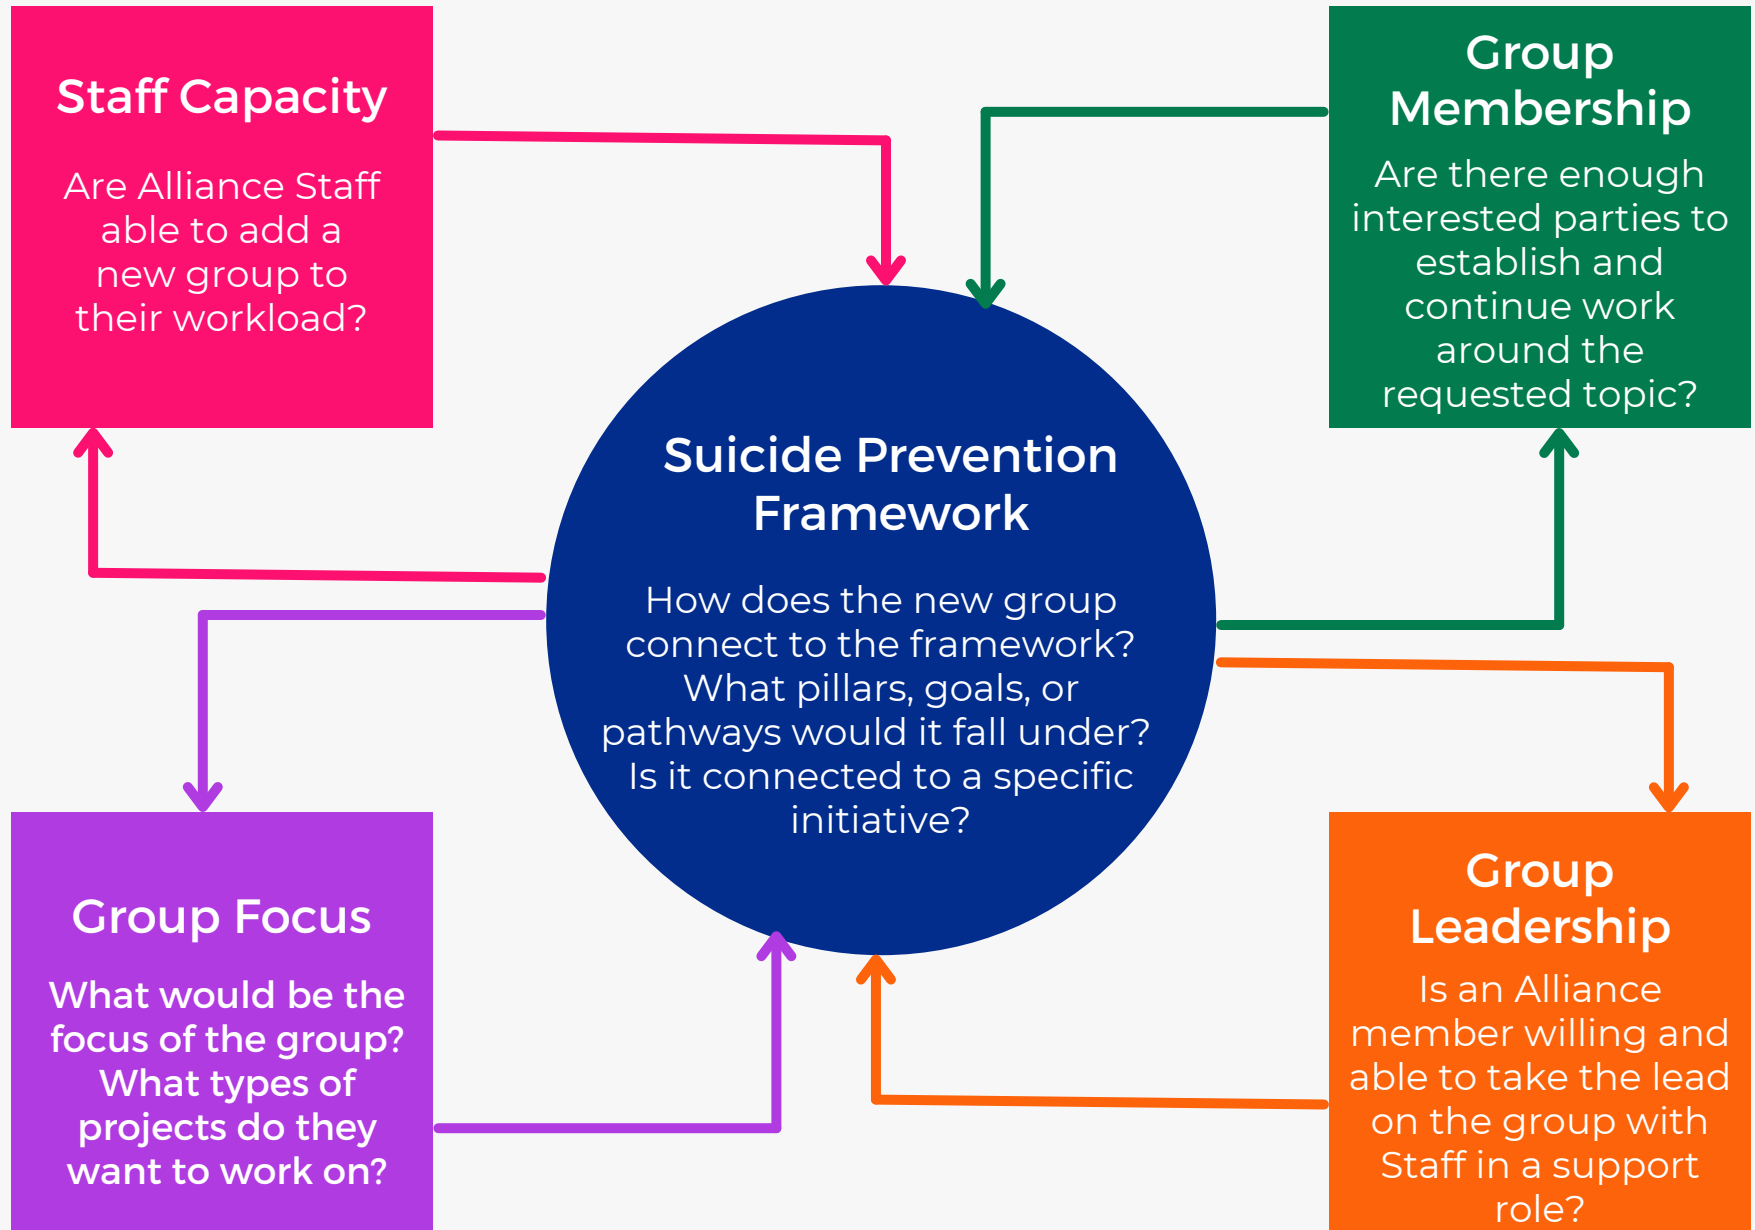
Staff Capacity

Are Alliance Staff able to add a new group to their workload?

Group Membership

Are there enough interested parties to establish and continue work around the requested topic?

Suicide Prevention Framework

How does the new group connect to the framework? What pillars, goals, or pathways would it fall under? Is it connected to a specific initiative?

Group Focus

What would be the focus of the group? What types of projects do they want to work on?

Group Leadership

Is an Alliance member willing and able to take the lead on the group with Staff in a support role?